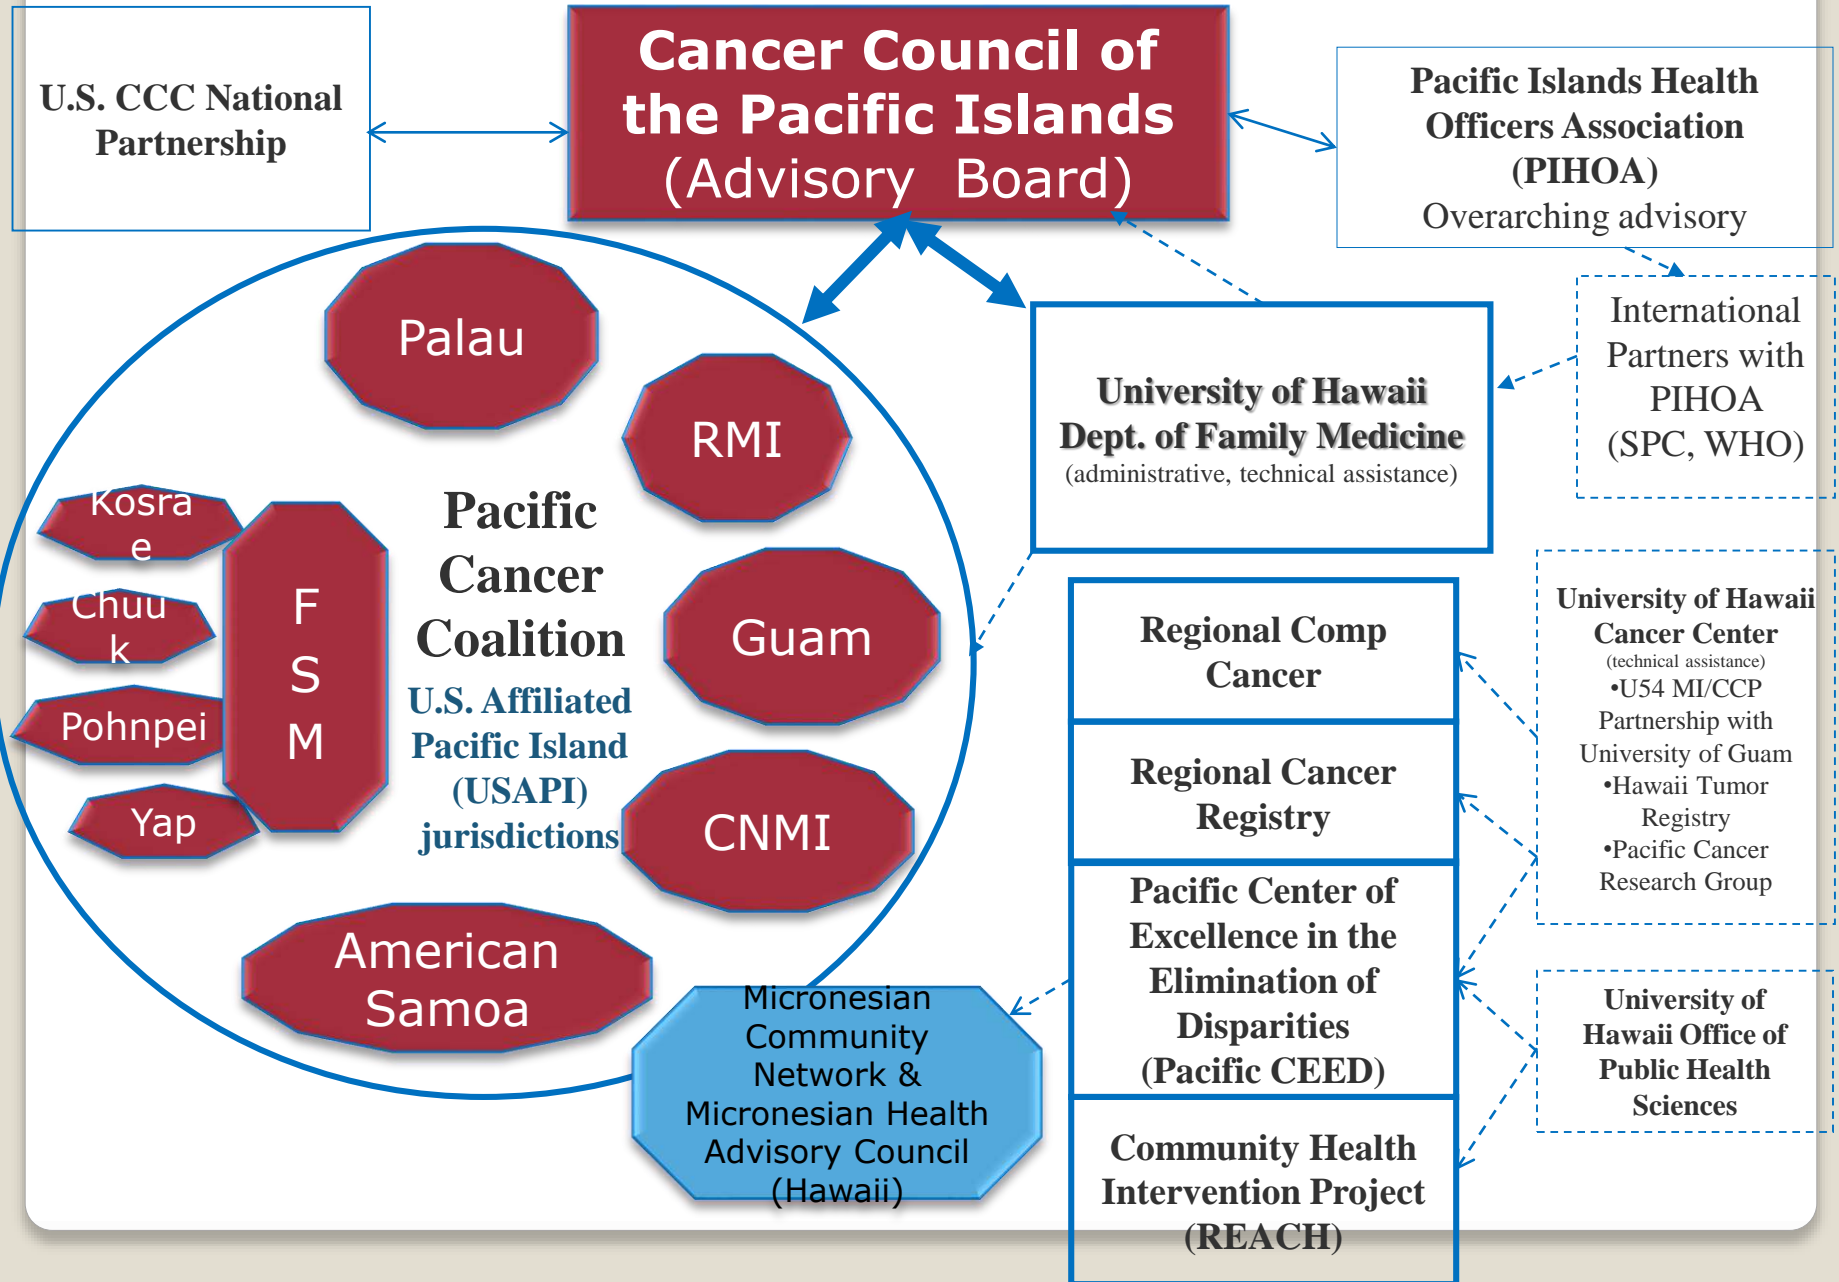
U.S. CCC National Partnership

Cancer Council of the Pacific Islands (Advisory Board)

Pacific Islands Health Officers Association (PIHOA) Overarching advisory

International Partners with PIHOA (SPC, WHO)

University of Hawaii Dept. of Family Medicine (administrative, technical assistance)

Palau

RMI

Kosrae

Chuuk

Pohnpei

Yap

F S M

Pacific Cancer Coalition

U.S. Affiliated Pacific Island (USAPI) jurisdictions

Guam

CNMI

American Samoa

Micronesian Community Network & Micronesian Health Advisory Council (Hawaii)

Regional Comp Cancer

Regional Cancer Registry

Pacific Center of Excellence in the Elimination of Disparities (Pacific CEED)

Community Health Intervention Project (REACH)

University of Hawaii Cancer Center (technical assistance) •U54 MI/CCP Partnership with University of Guam •Hawaii Tumor Registry •Pacific Cancer Research Group

University of Hawaii Office of Public Health Sciences